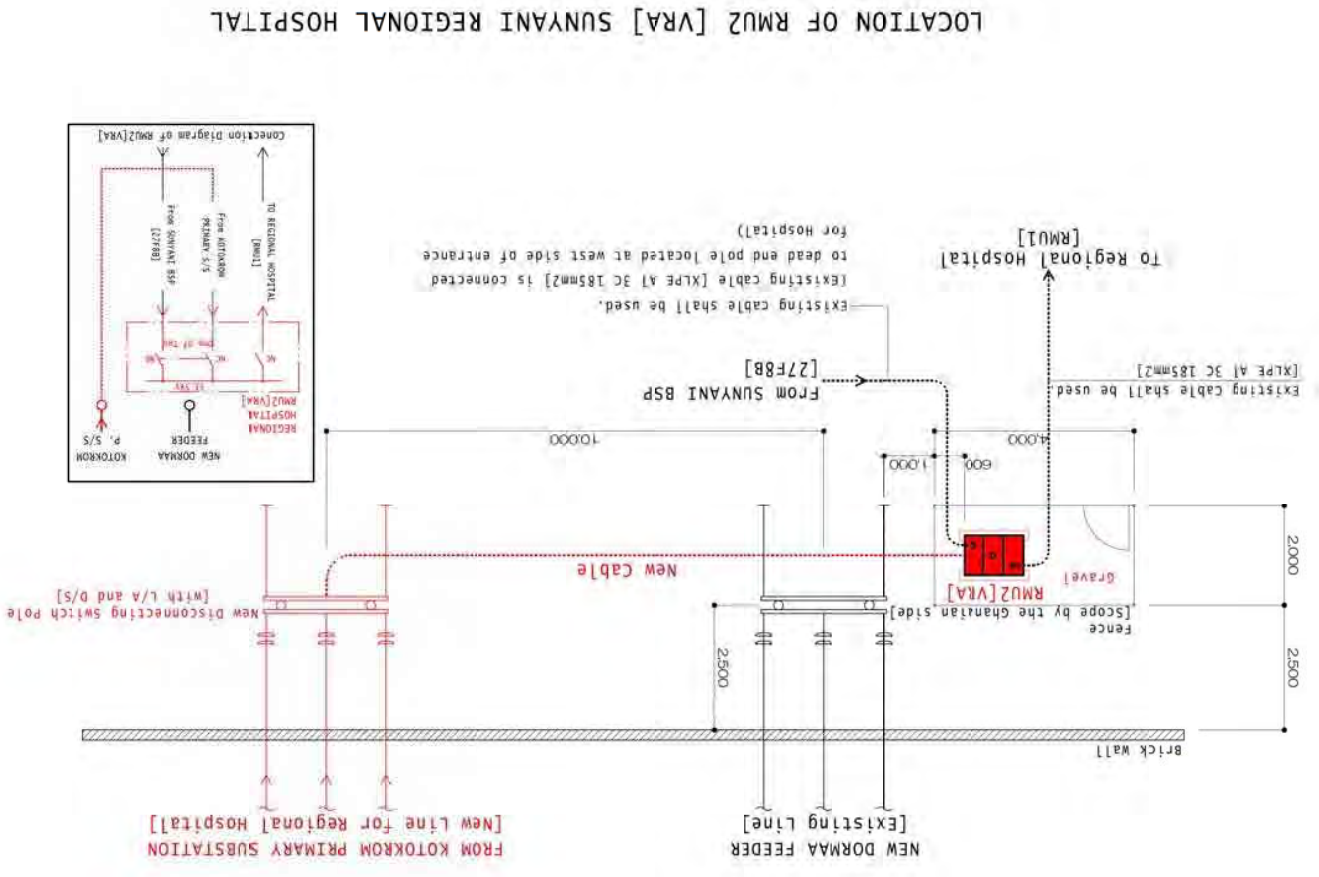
LOCATION OF RMU2 [VRA] SUNYANI REGIONAL HOSPITAL

Conection Diagram of RMU2[VRA]

KOTOKROM P, S/S

NEW DORMAA FEEDER

REGIONAL HOSPITAL RMU2[VRA]

TO REGIONAL HOSPITAL [RMU1]

From KOTOKROM PRIMARY S/S

From SUNYANI BSP [27F8B]

NC

NC

NC

To Regional Hospital [RMU1]

Existing cable shall be used.

Existing cable [XLPE Al 3C 185mm2] is connected to dead end pole located at west side of entrance for Hospital)

Existing Cable shall be used. [XLPE Al 3C 185mm2]

From SUNYANI BSP [27F8B]

10,000

4,000

1,000

600

2,000

2,500

2,500

New Cable

RMU2[VRA]

Gravel

Fence [Scope by the Ghanaian side]

New Disconnecting switch pole [with L/A and D/S]

Brick wall

NEW DORMAA FEEDER [Existing Line]

FROM KOTOKROM PRIMARY SUBSTATION [New Line for Regional Hospital]